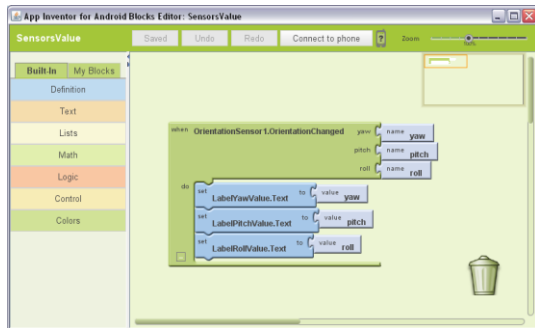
App Inventor for Android Blocks Editor: SensorsValue

SensorsValue

Saved Undo Redo Connect to phone ? Zoom

Built-In My Blocks

Definition

Text

Lists

Math

Logic

Control

Colors

when OrientationSensor1.OrientationChanged yaw name yaw

pitch name pitch

roll name roll

do set LabelYawValue.Text to value yaw

set LabelPitchValue.Text to value pitch

set LabelRollValue.Text to value roll